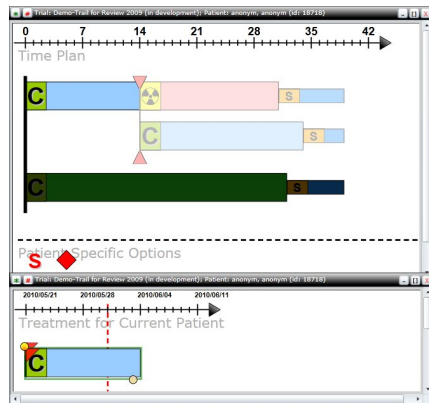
Trial: Demo-Trail for Review 2009 (in development); Patient: anonym, anonym (id: 18718)

0 7 14 21 28 35 42

Time Plan

C

S

C

S

C

S

Patient Specific Options

S

Trial: Demo-Trail for Review 2009 (in development); Patient: anonym, anonym (id: 18718)

2010/05/21 2010/05/28 2010/06/04 2010/06/11

Treatment for Current Patient

C